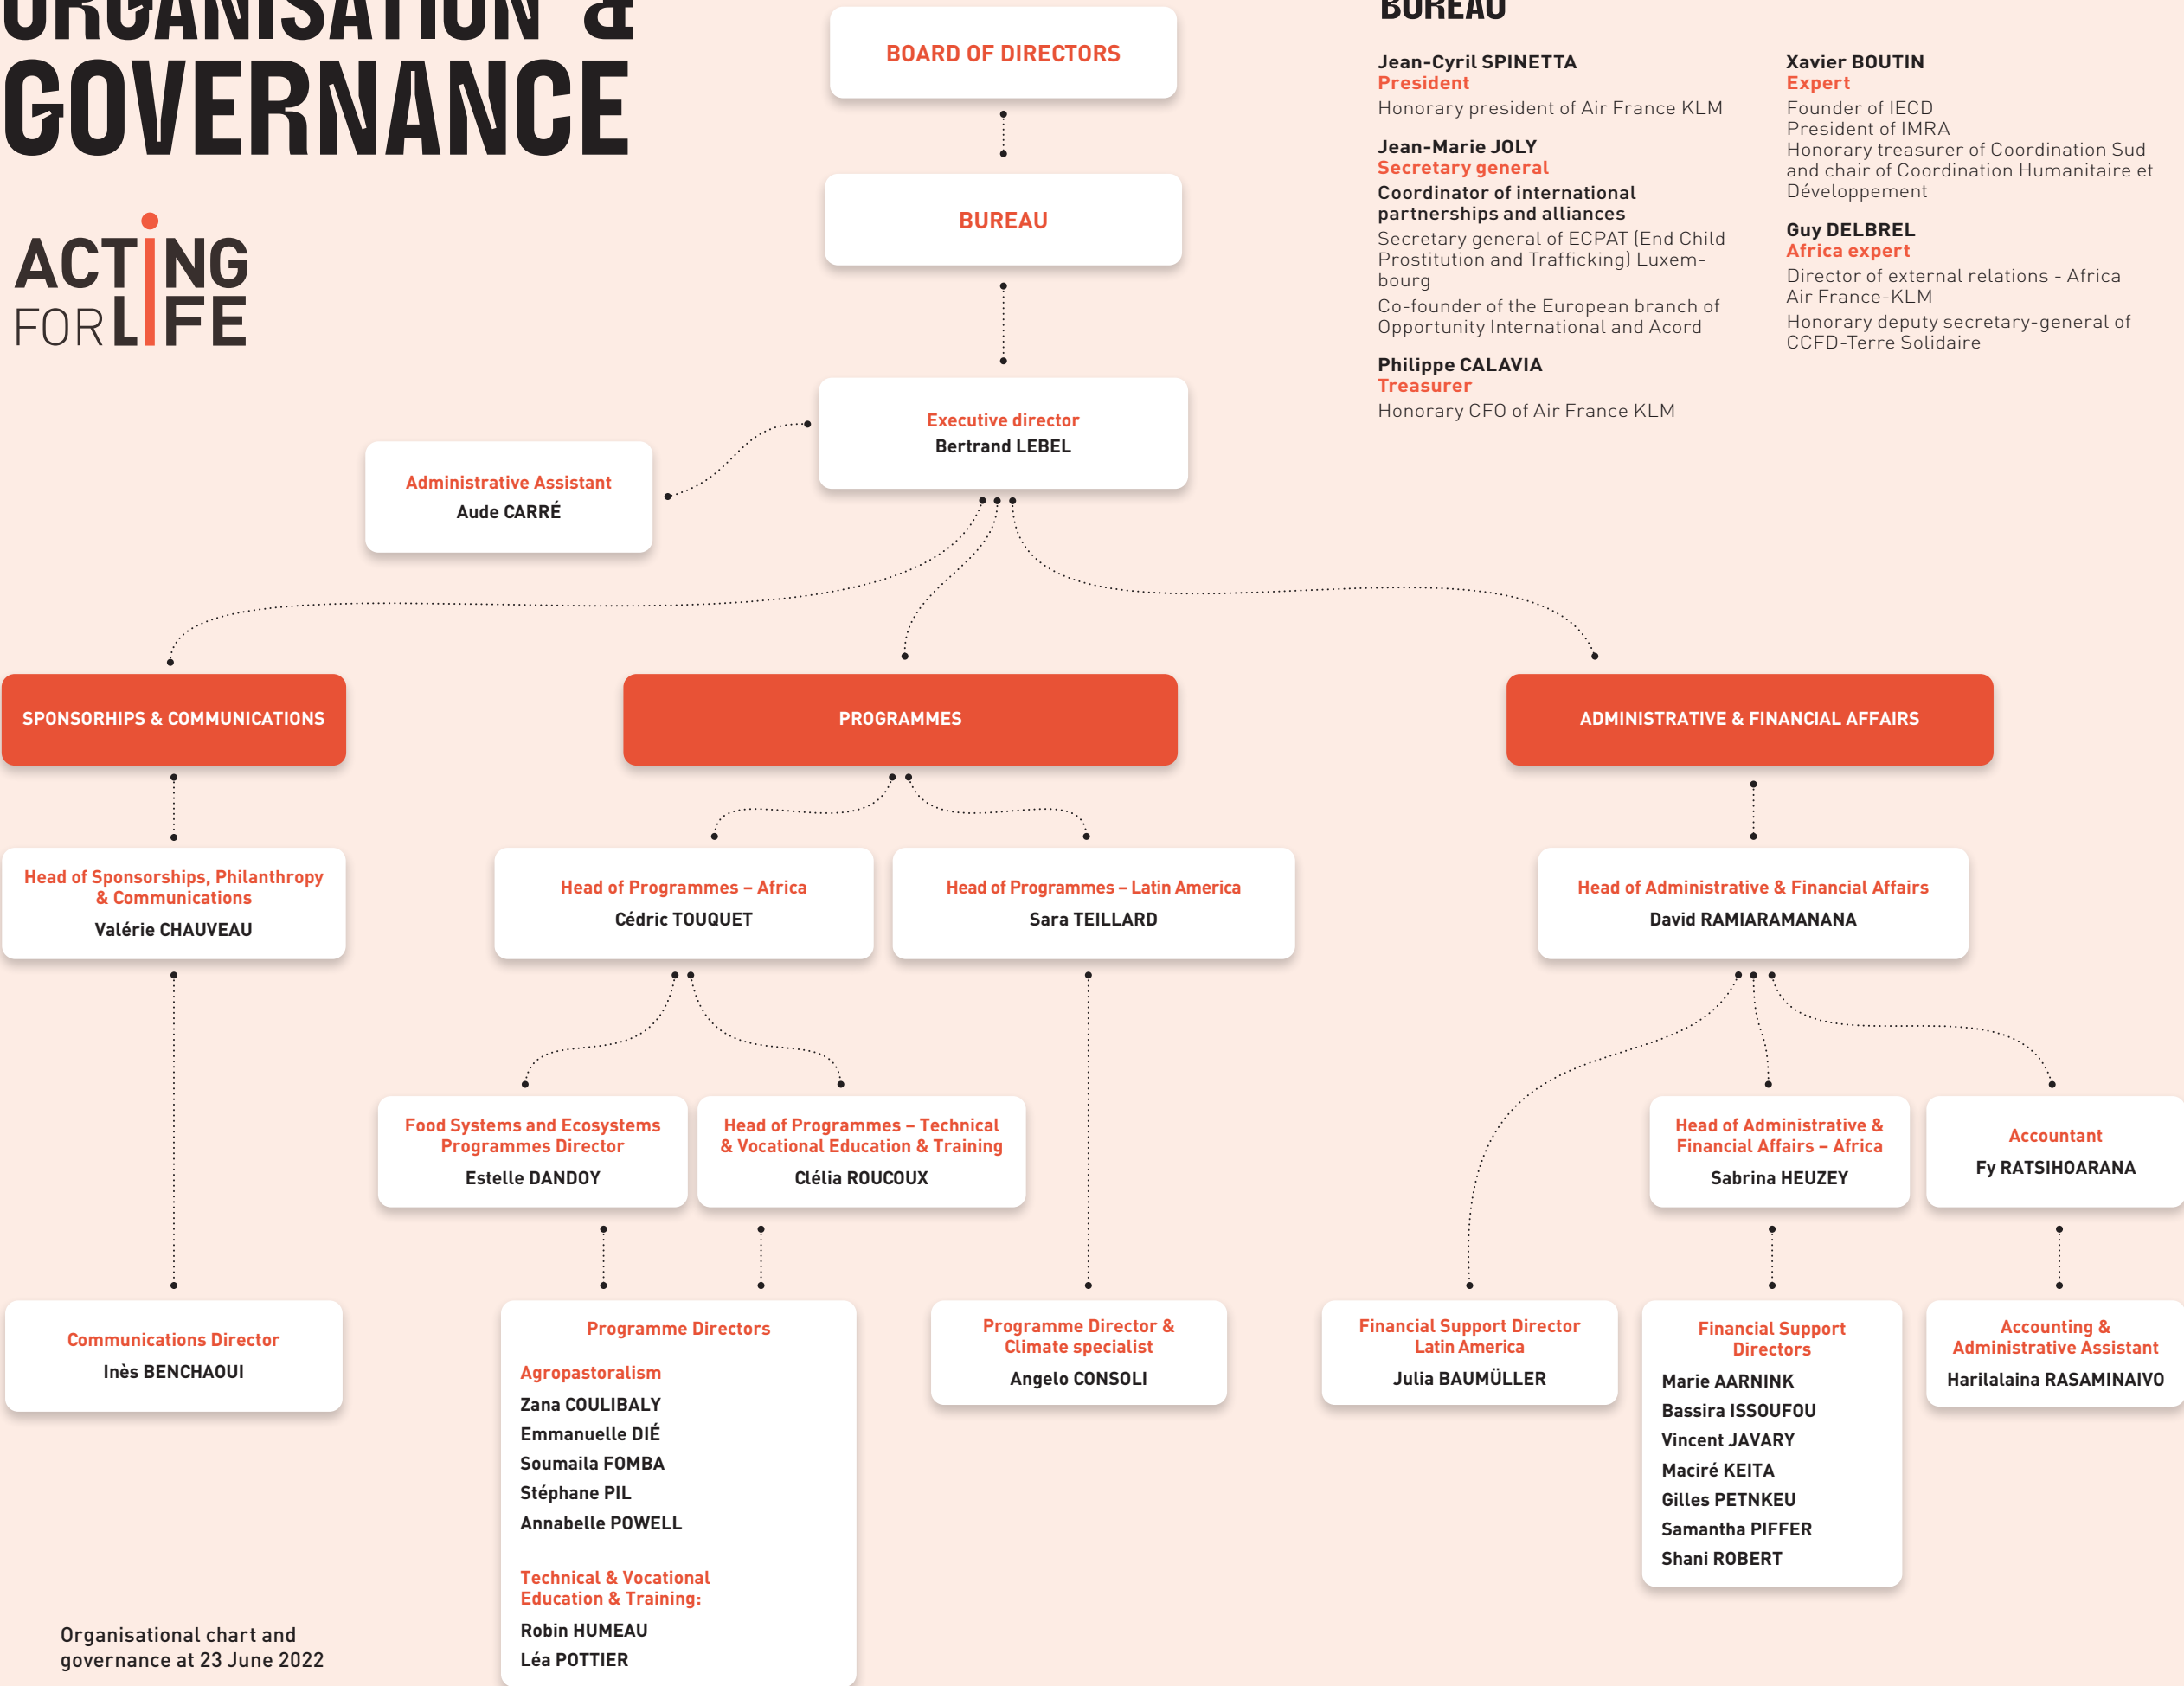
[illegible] &
GOVERNANCE

ACTING FOR LIFE

BOARD OF DIRECTORS

BUREAU

Executive director
Bertrand LEBEL

Administrative Assistant
Aude CARRÉ

BUREAU

Jean-Cyril SPINETTA
President
Honorary president of Air France KLM

Jean-Marie JOLY
Secretary general
Coordinator of international partnerships and alliances
Secretary general of ECPAT (End Child Prostitution and Trafficking) Luxembourg
Co-founder of the European branch of Opportunity International and Acord

Philippe CALAVIA
Treasurer
Honorary CFO of Air France KLM

Xavier BOUTIN
Expert
Founder of IECD
President of IMRA
Honorary treasurer of Coordination Sud and chair of Coordination Humanitaire et Développement

Guy DELBREL
Africa expert
Director of external relations - Africa Air France-KLM
Honorary deputy secretary-general of CCFD-Terre Solidaire

SPONSORHIPS & COMMUNICATIONS

PROGRAMMES

ADMINISTRATIVE & FINANCIAL AFFAIRS

Head of Sponsorships, Philanthropy & Communications
Valérie CHAUVEAU

Head of Programmes – Africa
Cédric TOUQUET

Head of Programmes – Latin America
Sara TEILLARD

Head of Administrative & Financial Affairs
David RAMIARAMANANA

Food Systems and Ecosystems Programmes Director
Estelle DANDOY

Head of Programmes – Technical & Vocational Education & Training
Clélia ROUCOUX

Head of Administrative & Financial Affairs – Africa
Sabrina HEUZEY

Accountant
Fy RATSIHOARANA

Communications Director
Inès BENCHAOUI

Programme Directors
Agropastoralism
Zana COULIBALY
Emmanuelle DIÉ
Soumaila FOMBA
Stéphane PIL
Annabelle POWELL

Technical & Vocational Education & Training:
Robin HUMEAU
Léa POTTIER

Programme Director & Climate specialist
Angelo CONSOLI

Financial Support Director Latin America
Julia BAUMÜLLER

Financial Support Directors
Marie AARNINK
Bassira ISSOUFOU
Vincent JAVARY
Maciré KEITA
Gilles PETNKEU
Samantha PIFFER
Shani ROBERT

Accounting & Administrative Assistant
Harilalaina RASAMINAIVO

Organisational chart and governance at 23 June 2022